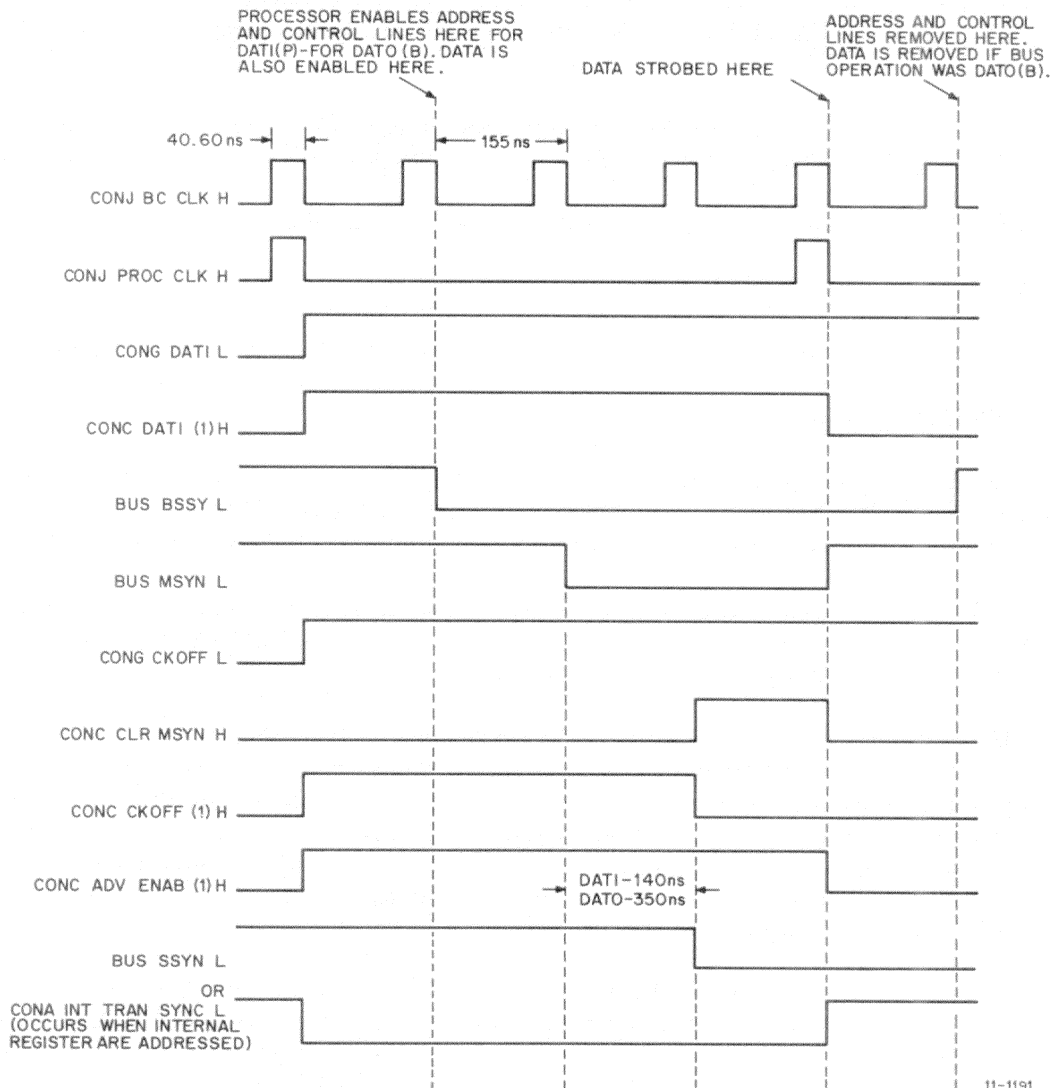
PROCESSOR ENABLES ADDRESS AND CONTROL LINES HERE FOR DATI(P)-FOR DATO (B). DATA IS ALSO ENABLED HERE.

DATA STROBED HERE

ADDRESS AND CONTROL LINES REMOVED HERE. DATA IS REMOVED IF BUS OPERATION WAS DATO(B).

40.60 ns

155 ns

CONJ BC CLK H

CONJ PROC CLK H

CONG DATI L

CONC DATI (1) H

BUS BSSY L

BUS MSYN L

CONG CKOFF L

CONC CLR MSYN H

CONC CKOFF (1) H

CONC ADV ENAB (1) H

DATI-140ns
DATO-350ns

BUS SSYN L
OR
CONA INT TRAN SYNC L
(OCCURS WHEN INTERNAL REGISTER ARE ADDRESSED)

11-1191